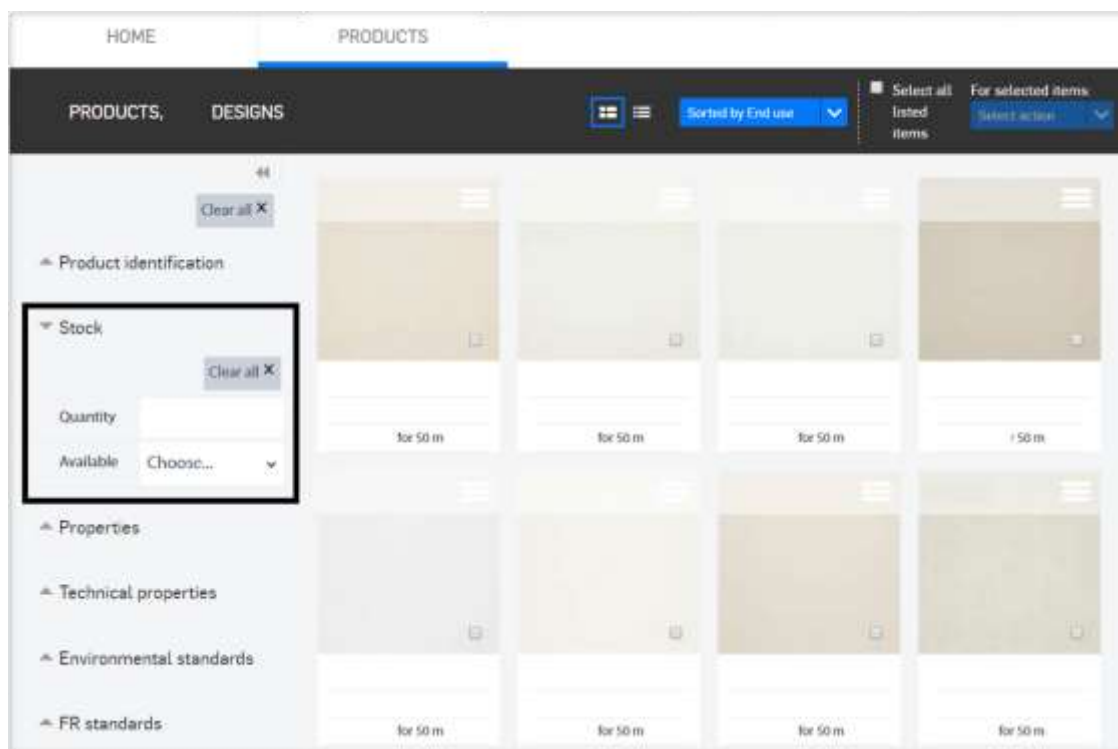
HOME

PRODUCTS

PRODUCTS, DESIGNS

Sorted by End use

Select all listed items

For selected items

Select action

Clear all ×

Product identification

Stock

Clear all ×

Quantity

Available Choose...

Properties

Technical properties

Environmental standards

FR standards

for 50 m

for 50 m

for 50 m

50 m

for 50 m

for 50 m

for 50 m

for 50 m